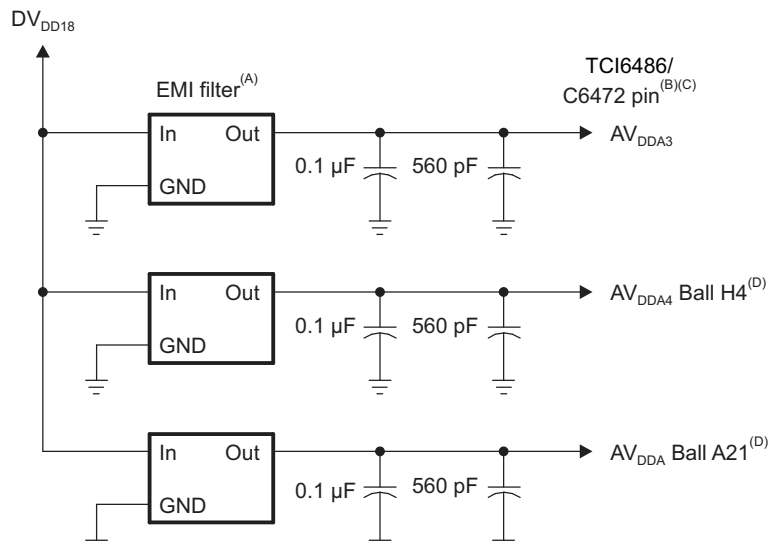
$DV_{DD18}$

EMI filter$^{(A)}$

TCI6486/ C6472 pin$^{(B)(C)}$

In Out

GND

0.1 µF

560 pF

$AV_{DDA3}$

In Out

GND

0.1 µF

560 pF

$AV_{DDA4}$ Ball H4$^{(D)}$

In Out

GND

0.1 µF

560 pF

$AV_{DDA}$ Ball A21$^{(D)}$